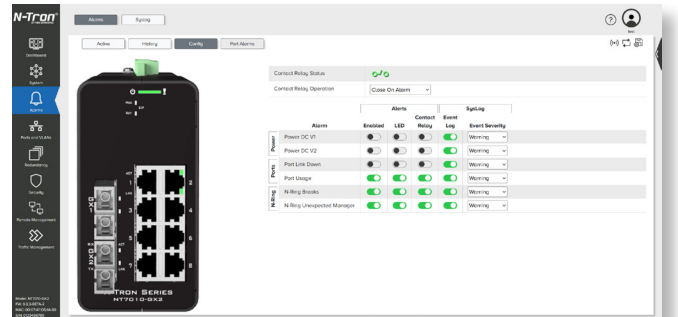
N-Tron

Dashboard
System
Alarms
Ports and VLANs
Networking
Security
Remote Management
Traffic Management

Model: NT7010-GX3
FW: 0.0.3-B57e-2
MAC: 00:07:AF:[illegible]
S/N: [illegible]

Alarms Syslog

Active History Config Port Alarms

Contact Relay Status
Contact Relay Operation Close On Alarm

| | Alarm | Alerts Enabled | LED | Contact Relay | Event Log | SysLog Event Severity |
|---|---|---|---|---|---|---|
| Power | Power DC V1 | | | | | Warning |
| | Power DC V2 | | | | | Warning |
| Ports | Port Link Down | | | | | Warning |
| | Port Usage | | | | | Warning |
| N-Ring | N-Ring Breaks | | | | | Warning |
| | N-Ring Unexpected Manager | | | | | Warning |

N-TRON SERIES
NT7010-GX3

GX1 GX2 GX3
1 2 3 4 5 6 7 8